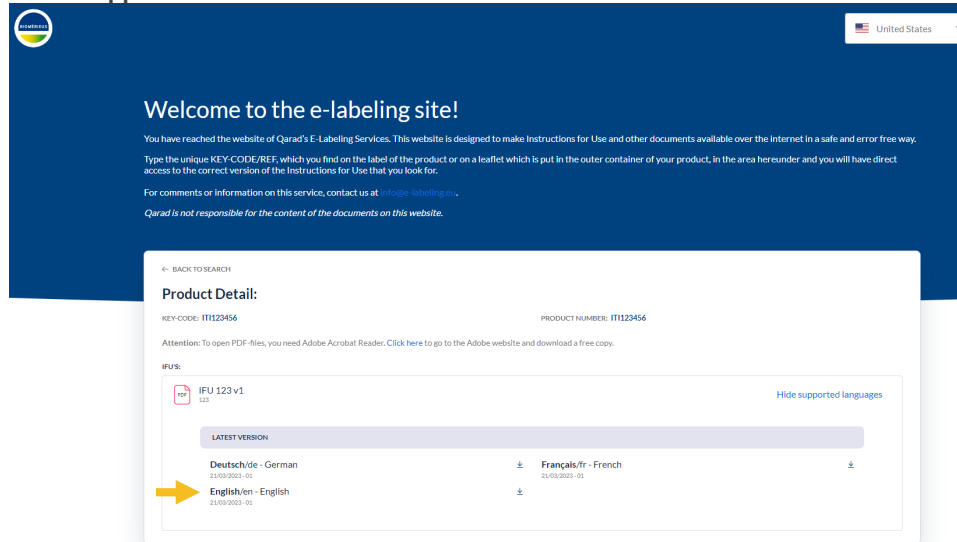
BIOMÉRIEUX

United States

Welcome to the e-labeling site!

You have reached the website of Qarad's E-Labeling Services. This website is designed to make Instructions for Use and other documents available over the internet in a safe and error free way.

Type the unique KEY-CODE/REF, which you find on the label of the product or on a leaflet which is put in the outer container of your product, in the area hereunder and you will have direct access to the correct version of the Instructions for Use that you look for.

For comments or information on this service, contact us at info@e-labeling.eu.

Qarad is not responsible for the content of the documents on this website.

← BACK TO SEARCH

Product Detail:

KEY-CODE: ITI123456

PRODUCT NUMBER: ITI123456

Attention: To open PDF-files, you need Adobe Acrobat Reader. Click here to go to the Adobe website and download a free copy.

IFU'S:

PDF

IFU 123 v1
123

Hide supported languages

LATEST VERSION

Deutsch/de - German
21/03/2023 - 01

Français/fr - French
21/03/2023 - 01

English/en - English
21/03/2023 - 01